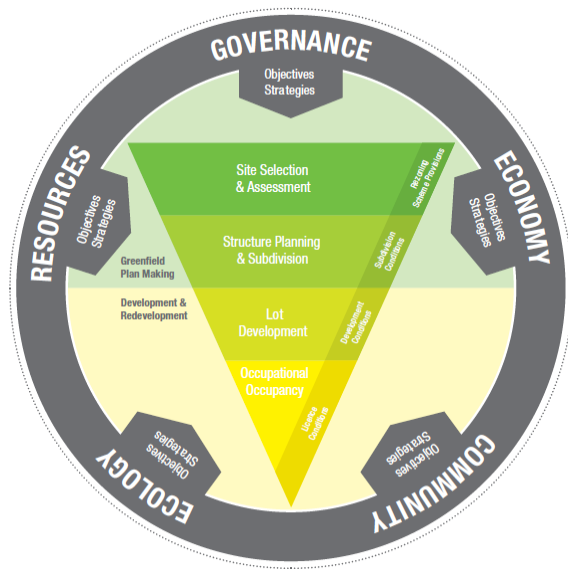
GOVERNANCE

Objectives
Strategies

ECONOMY

Objectives
Strategies

COMMUNITY

Objectives
Strategies

ECOLOGY

Objectives
Strategies

RESOURCES

Objectives
Strategies

Site Selection
& Assessment

Rezoning
Scheme Provisions

Structure Planning
& Subdivision

Subdivision
Conditions

Greenfield
Plan Making

Development &
Redevelopment

Lot
Development

Development
Conditions

Occupational
Occupancy

Licence
Conditions